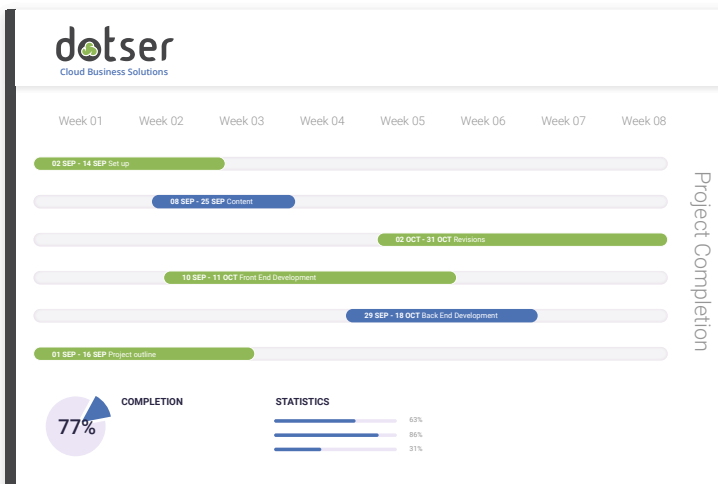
dotser
Cloud Business Solutions

Week 01 Week 02 Week 03 Week 04 Week 05 Week 06 Week 07 Week 08

02 SEP - 14 SEP Set up

08 SEP - 25 SEP Content

02 OCT - 31 OCT Revisions

10 SEP - 11 OCT Front End Development

29 SEP - 18 OCT Back End Development

01 SEP - 16 SEP Project outline

Project Completion

77%

COMPLETION

STATISTICS

63%

86%

31%